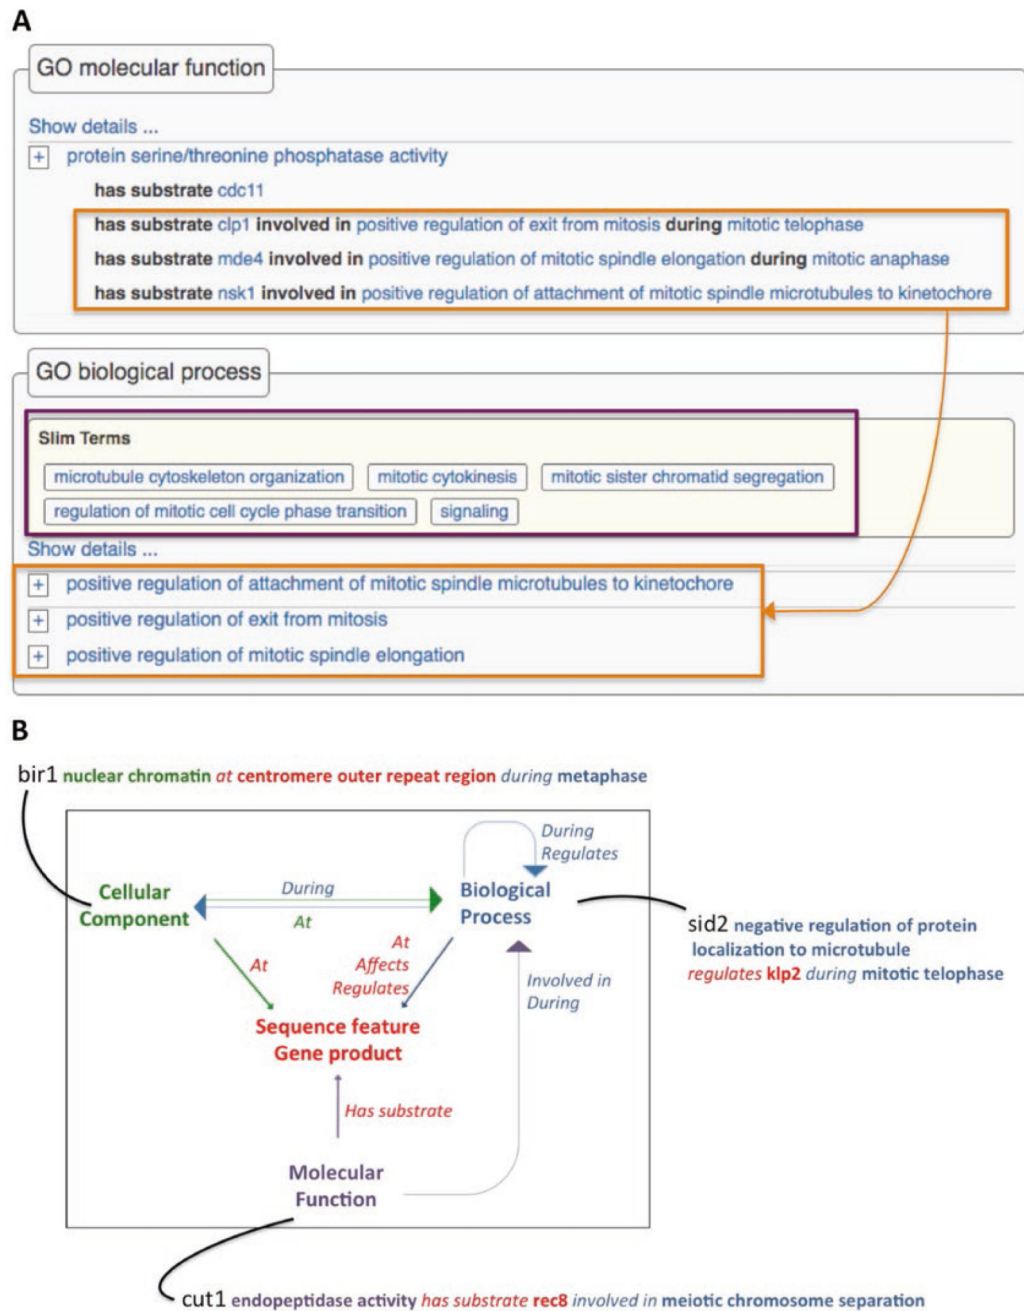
A

GO molecular function

Show details ...

+ protein serine/threonine phosphatase activity

has substrate cdc11

has substrate clp1 involved in positive regulation of exit from mitosis during mitotic telophase

has substrate mde4 involved in positive regulation of mitotic spindle elongation during mitotic anaphase

has substrate nsk1 involved in positive regulation of attachment of mitotic spindle microtubules to kinetochore

GO biological process

Slim Terms

microtubule cytoskeleton organization | mitotic cytokinesis | mitotic sister chromatid segregation | regulation of mitotic cell cycle phase transition | signaling

Show details ...

+ positive regulation of attachment of mitotic spindle microtubules to kinetochore

+ positive regulation of exit from mitosis

+ positive regulation of mitotic spindle elongation

B

bir1 nuclear chromatin at centromere outer repeat region during metaphase

During
Regulates

Cellular Component

During

At

Biological Process

At

At
Affects
Regulates

Involved in
During

Sequence feature
Gene product

Has substrate

Molecular Function

sid2 negative regulation of protein localization to microtubule regulates klp2 during mitotic telophase

cut1 endopeptidase activity has substrate rec8 involved in meiotic chromosome separation